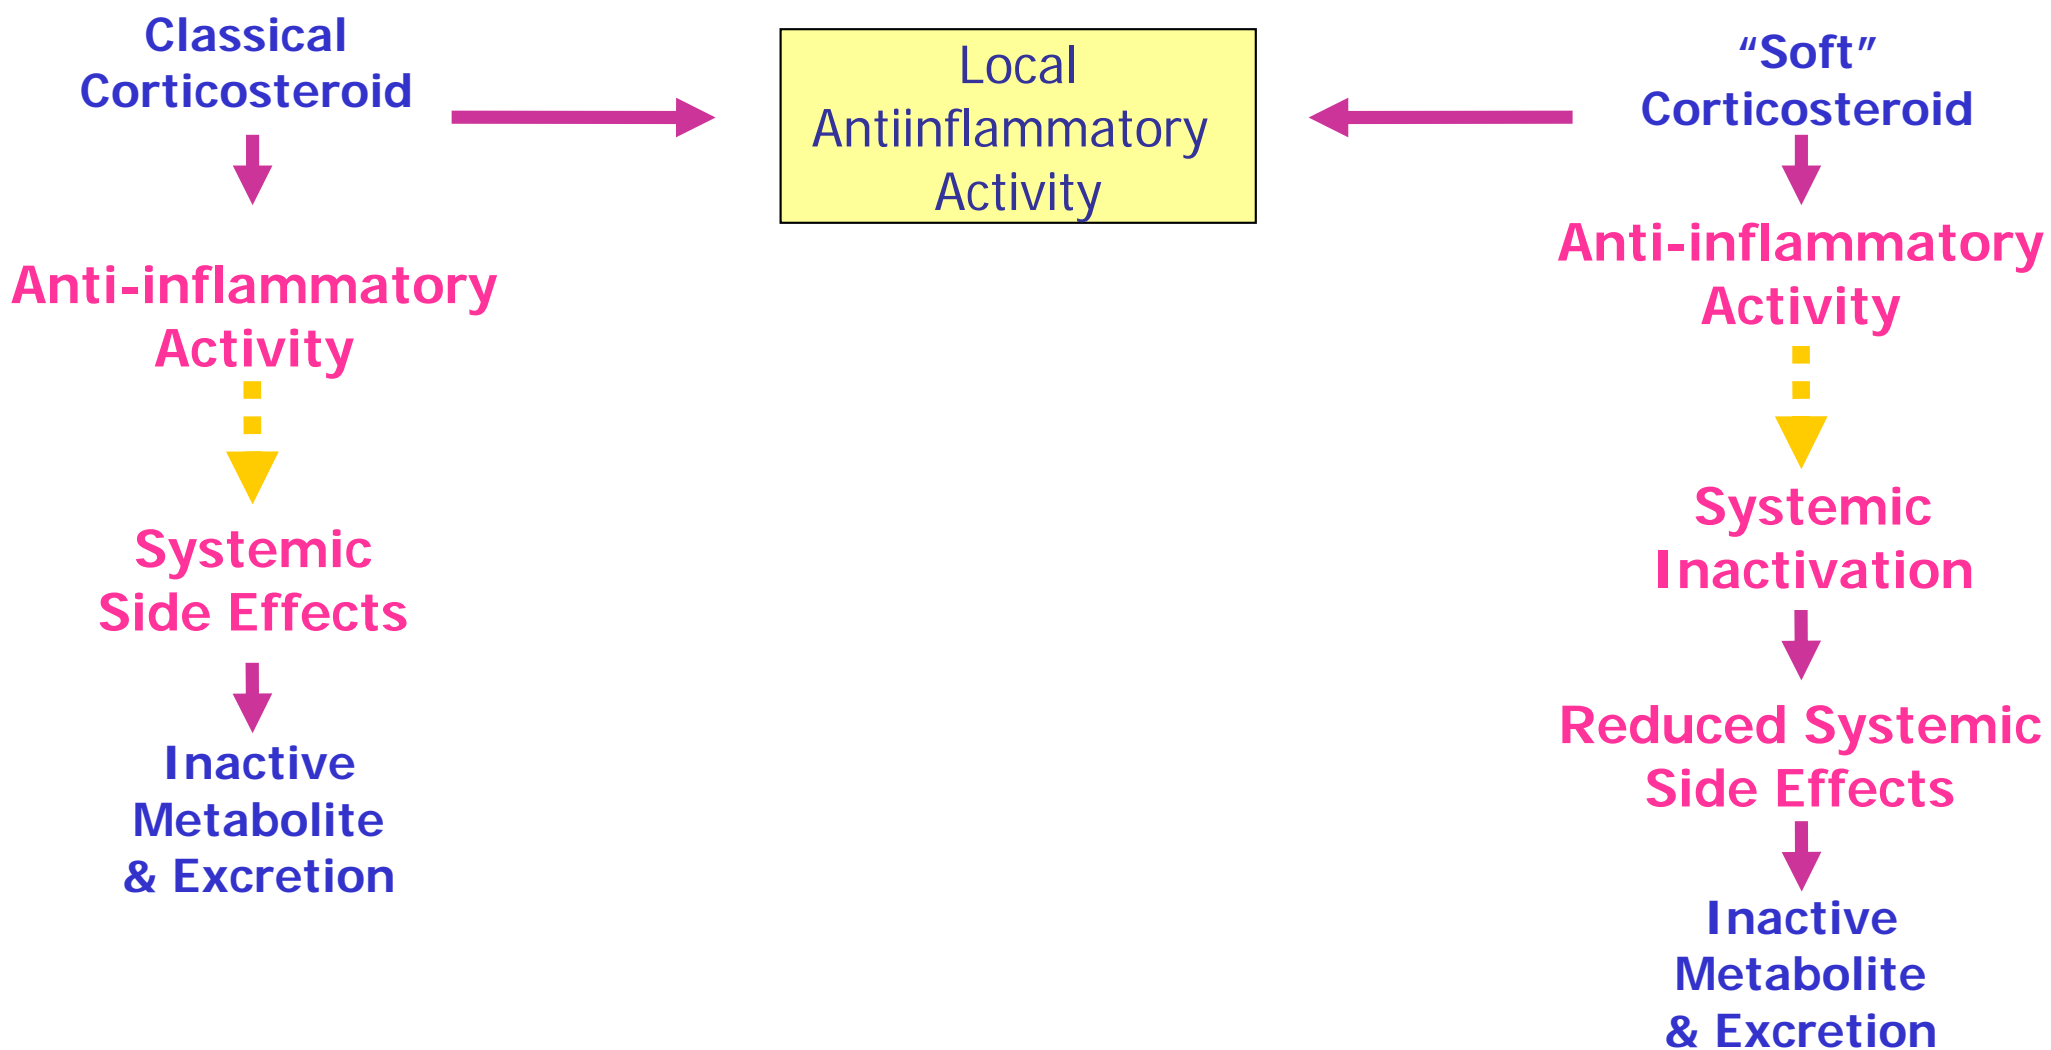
Classical Corticosteroid

Local Antiinflammatory Activity

“Soft” Corticosteroid

Anti-inflammatory Activity

Systemic Side Effects

Inactive Metabolite & Excretion

Anti-inflammatory Activity

Systemic Inactivation

Reduced Systemic Side Effects

Inactive Metabolite & Excretion